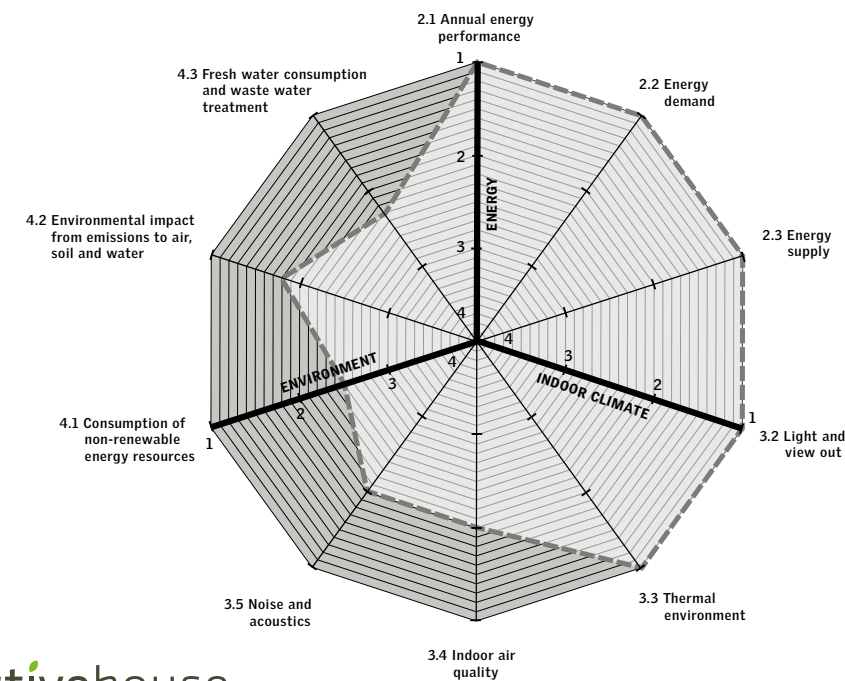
2.1 Annual energy performance

4.3 Fresh water consumption and waste water treatment

2.2 Energy demand

4.2 Environmental impact from emissions to air, soil and water

2.3 Energy supply

4.1 Consumption of non-renewable energy resources

3.2 Light and view out

3.5 Noise and acoustics

3.3 Thermal environment

3.4 Indoor air quality

ENERGY

INDOOR CLIMATE

ENVIRONMENT

1
2
3
4

4
3
2
1

4
3
2
1

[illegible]tivehouse